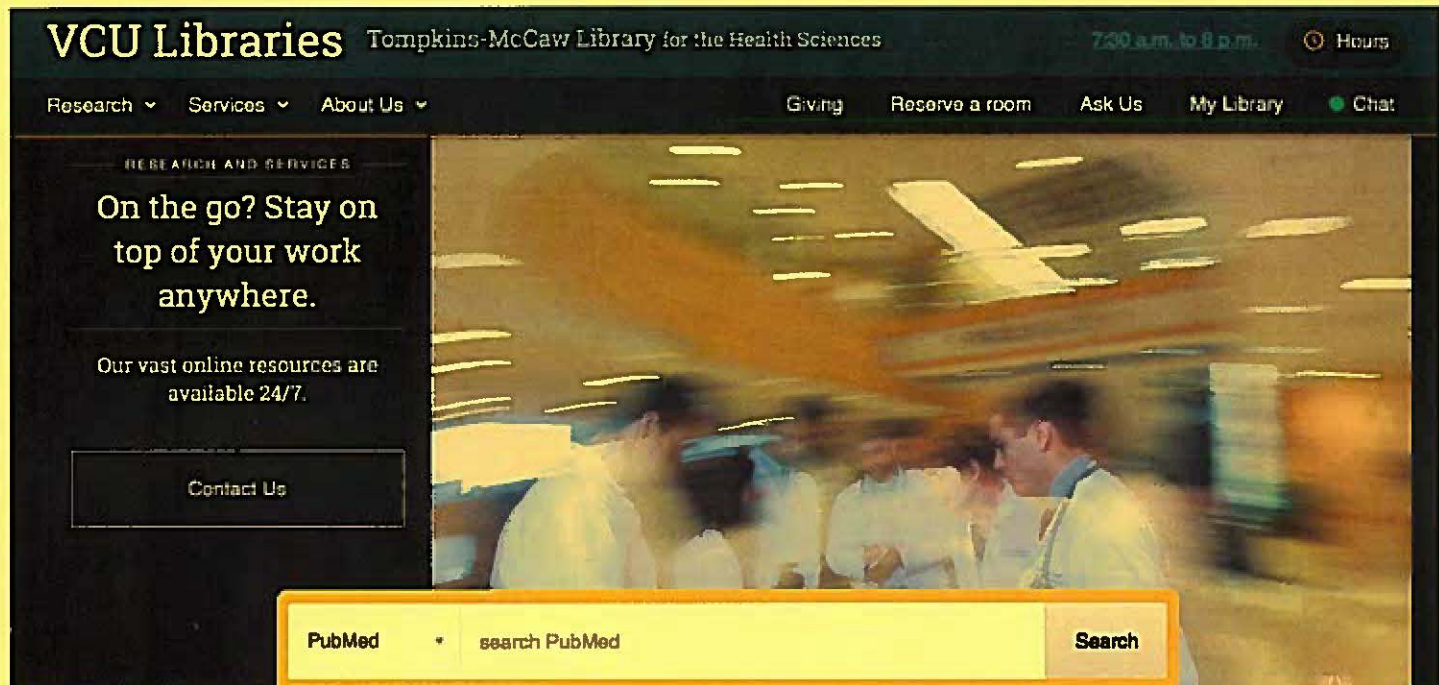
VCU Libraries Tompkins-McCaw Library for the Health Sciences 7:30 a.m. to 8 p.m. Hours

Research Services About Us Giving Reserve a room Ask Us My Library Chat

RESEARCH AND SERVICES

On the go? Stay on top of your work anywhere.

Our vast online resources are available 24/7.

Contact Us

PubMed search PubMed Search